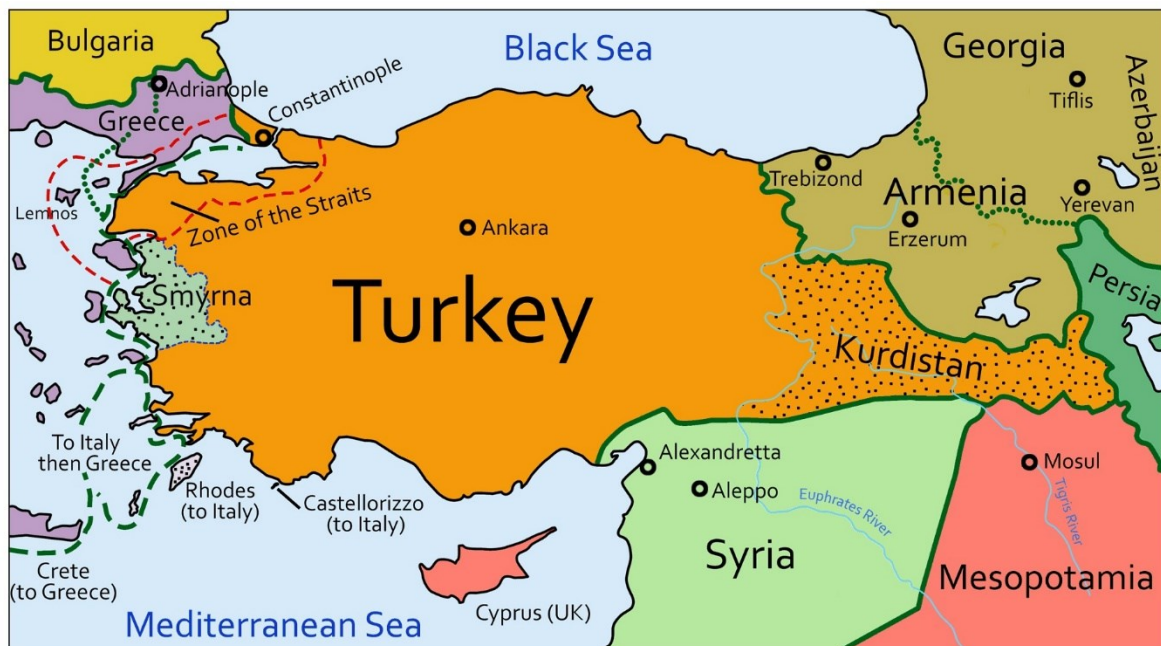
Bulgaria

Black Sea

Georgia

Azerbaijan

Adrianople

Constantinople

Greece

Tiflis

Trebizond

Armenia

Yerevan

Lemnos

Zone of the Straits

Ankara

Erzerum

Persia

Smyrna

Turkey

Kurdistan

To Italy then Greece

Alexandretta

Mosul

Aleppo

Rhodes (to Italy)

Castellorizzo (to Italy)

Euphrates River

Tigris River

Syria

Mesopotamia

Crete (to Greece)

Cyprus (UK)

Mediterranean Sea